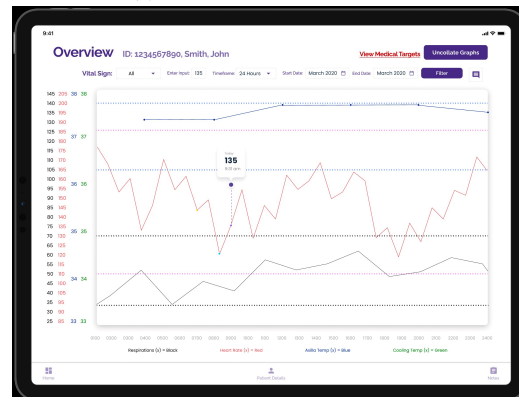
9:41

Overview ID: 1234567890, Smith, John

View Medical Targets

Uncollate Graphs

Vital Sign: All

Enter Input: 135

Timeframe: 24 Hours

Start Date: March 2020

End Date: March 2020

Filter

| | | | |
|---|---|---|---|
| 145 | 205 | 38 | 38 |
| 140 | 200 | | |
| 135 | 195 | | |
| 130 | 190 | | |
| 125 | 185 | 37 | 37 |
| 120 | 180 | | |
| 115 | 175 | | |
| 110 | 170 | | |
| 105 | 165 | | |
| 100 | 160 | 36 | 36 |
| 95 | 155 | | |
| 90 | 150 | | |
| 85 | 145 | | |
| 80 | 140 | | |
| 75 | 135 | 35 | 35 |
| 70 | 130 | | |
| 65 | 125 | | |
| 60 | 120 | | |
| 55 | 115 | | |
| 50 | 110 | 34 | 34 |
| 45 | 105 | | |
| 40 | 100 | | |
| 35 | 95 | | |
| 30 | 90 | | |
| 25 | 85 | 33 | 33 |

Today
135
9:13 am

0100 0200 0300 0400 0500 0600 0700 0800 0900 1000 1100 1200 1300 1400 1500 1600 1700 1800 1900 2000 2100 2200 2300 2400

Respirations (x) = Black

Heart Rate (x) = Red

Axilla Temp (x) = Blue

Cooling Temp (x) = Green

Home

Patient Details

Notes